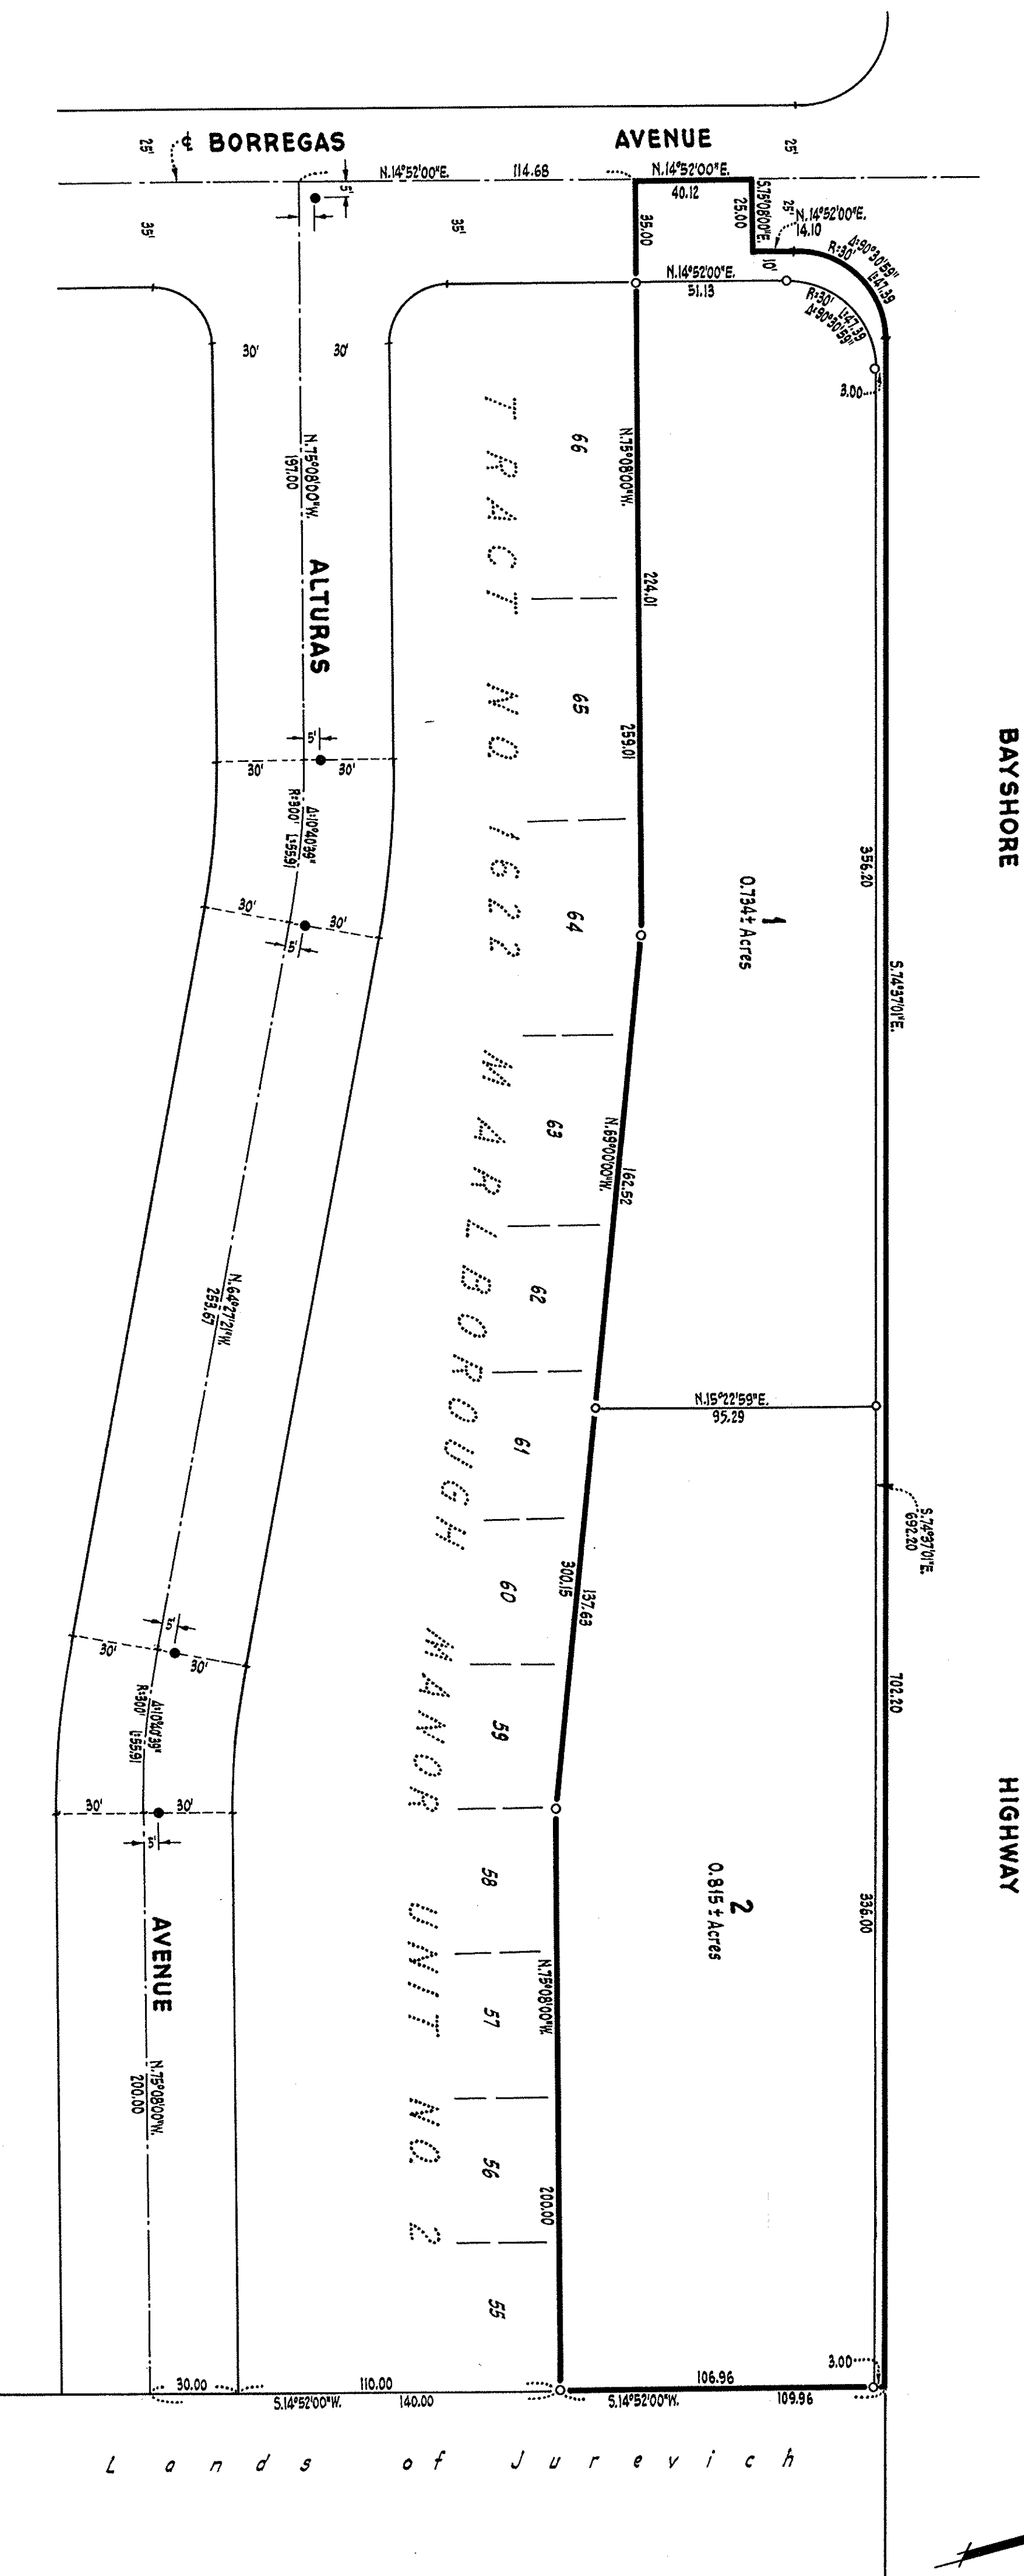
25' ℄ BORREGAS AVENUE 25'

N.14°52'00"E. 114.68

N.14°52'00"E. 40.12

35'

35'

35.00

S.75°08'00"E. 25.00

25' N.14°52'00"E. 14.10

10'

R=30' Δ=90°30'59" L=47.39

N.14°52'00"E. 51.13

R=30' L=47.39 Δ=90°30'59"

3.00

30' 30'

N.75°08'00"W. 197.00

ALTURAS

66

N.75°08'00"W. 224.01

TRACT NO. 1622 MARLBOROUGH MANOR UNIT NO. 2

65

5'

30' 30'

259.01

R=300' Δ=10°40'39" L=55.91

30' 30'

5'

64

1
0.734± Acres

356.20

S.74°37'01"E.

BAYSHORE

HIGHWAY

63

N.69°00'00"W. 162.52

N.64°27'21"W. 253.67

62

N.15°22'59"E. 95.29

61

S.74°37'01"E. 692.20

60

300.15

137.63

30' 5' 30'

R=300' Δ=10°40'39" L=55.91

702.20

59

30' 30'

5'

58

2
0.815± Acres

336.00

AVENUE

57

N.75°08'00"W.

N.75°08'00"W. 200.00

56

200.00

55

3.00

30.00 110.00

S.14°52'00"W. 140.00

106.96

S.14°52'00"W. 109.96

Lands of Jurevich